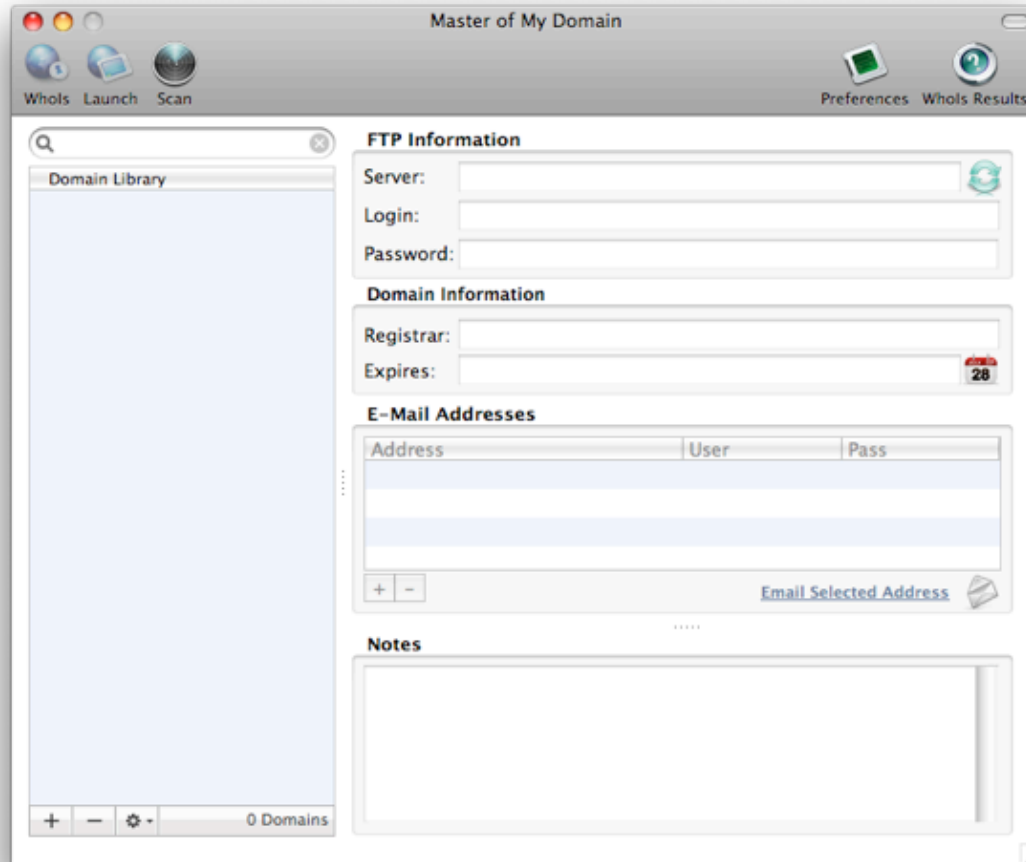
Master of My Domain

WhoIs Launch Scan

Preferences WhoIs Results

Domain Library

+ − 0 Domains

FTP Information

Server:

Login:

Password:

Domain Information

Registrar:

Expires:

28

E-Mail Addresses

| Address | User | Pass |
|---|---|---|
| | | |
| | | |
| | | |
| | | |

+ −

Email Selected Address

Notes